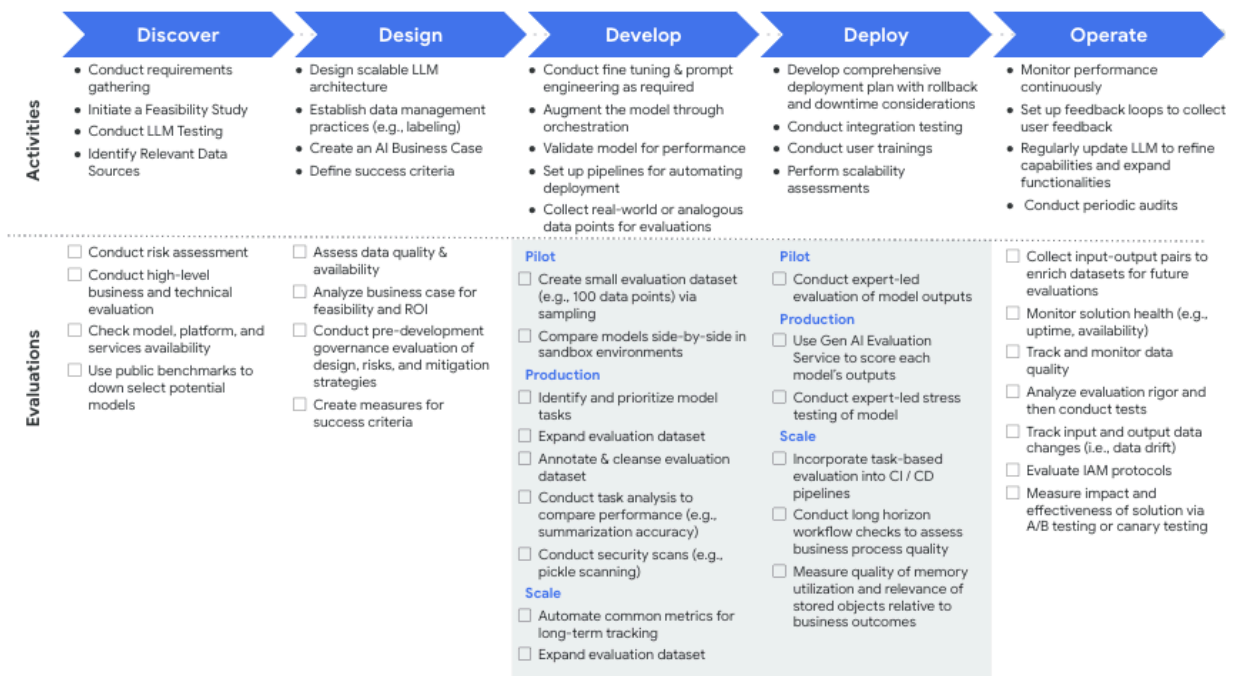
Discover

Design

Develop

Deploy

Operate

Activities

• Conduct requirements gathering
• Initiate a Feasibility Study
• Conduct LLM Testing
• Identify Relevant Data Sources

• Design scalable LLM architecture
• Establish data management practices (e.g., labeling)
• Create an AI Business Case
• Define success criteria

• Conduct fine tuning & prompt engineering as required
• Augment the model through orchestration
• Validate model for performance
• Set up pipelines for automating deployment
• Collect real-world or analogous data points for evaluations

• Develop comprehensive deployment plan with rollback and downtime considerations
• Conduct integration testing
• Conduct user trainings
• Perform scalability assessments

• Monitor performance continuously
• Set up feedback loops to collect user feedback
• Regularly update LLM to refine capabilities and expand functionalities
• Conduct periodic audits

Evaluations

☐ Conduct risk assessment
☐ Conduct high-level business and technical evaluation
☐ Check model, platform, and services availability
☐ Use public benchmarks to down select potential models

☐ Assess data quality & availability
☐ Analyze business case for feasibility and ROI
☐ Conduct pre-development governance evaluation of design, risks, and mitigation strategies
☐ Create measures for success criteria

Pilot
☐ Create small evaluation dataset (e.g., 100 data points) via sampling
☐ Compare models side-by-side in sandbox environments
Production
☐ Identify and prioritize model tasks
☐ Expand evaluation dataset
☐ Annotate & cleanse evaluation dataset
☐ Conduct task analysis to compare performance (e.g., summarization accuracy)
☐ Conduct security scans (e.g., pickle scanning)
Scale
☐ Automate common metrics for long-term tracking
☐ Expand evaluation dataset

Pilot
☐ Conduct expert-led evaluation of model outputs
Production
☐ Use Gen AI Evaluation Service to score each model's outputs
☐ Conduct expert-led stress testing of model
Scale
☐ Incorporate task-based evaluation into CI / CD pipelines
☐ Conduct long horizon workflow checks to assess business process quality
☐ Measure quality of memory utilization and relevance of stored objects relative to business outcomes

☐ Collect input-output pairs to enrich datasets for future evaluations
☐ Monitor solution health (e.g., uptime, availability)
☐ Track and monitor data quality
☐ Analyze evaluation rigor and then conduct tests
☐ Track input and output data changes (i.e., data drift)
☐ Evaluate IAM protocols
☐ Measure impact and effectiveness of solution via A/B testing or canary testing